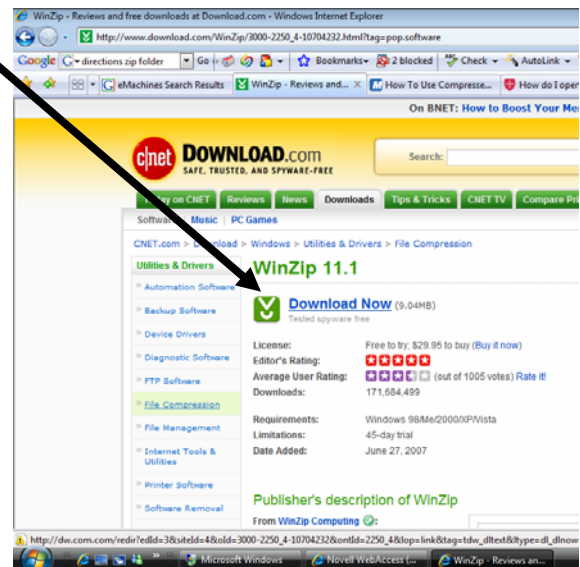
WinZip - Reviews and free downloads at Download.com - Windows Internet Explorer

http://www.download.com/WinZip/3000-2250_4-10704232.html?tag=pop.software

Google directions zip folder Go Bookmarks 2 blocked Check AutoLink

eMachines Search Results | WinZip - Reviews and... | How To Use Compresse... | How do I oper

On BNET: How to Boost Your Me

cnet DOWNLOAD.com
SAFE, TRUSTED, AND SPYWARE-FREE

Search:

Today on CNET | Reviews | News | Downloads | Tips & Tricks | CNET TV | Compare Pri

Software | Music | PC Games

CNET.com > Download > Windows > Utilities & Drivers > File Compression

Utilities & Drivers
Automation Software
Backup Software
Device Drivers
Diagnostic Software
FTP Software
File Compression
File Management
Internet Tools & Utilities
Printer Software
Software Removal

WinZip 11.1

Download Now (9.04MB)
Tested spyware free

| | |
|---|---|
| License: | Free to try; $29.95 to buy (Buy it now) |
| Editor's Rating: | |
| Average User Rating: | (out of 1005 votes) Rate it! |
| Downloads: | 171,684,499 |
| Requirements: | Windows 98/Me/2000/XP/Vista |
| Limitations: | 45-day trial |
| Date Added: | June 27, 2007 |

Publisher's description of WinZip

From WinZip Computing

http://dw.com.com/redir?edId=3&siteId=4&oId=3000-2250_4-10704232&ontId=2250_4&lop=link&tag=tdw_dltext&ltype=dl_dlnow

Microsoft Windows | Novell WebAccess (... | WinZip - Reviews an...